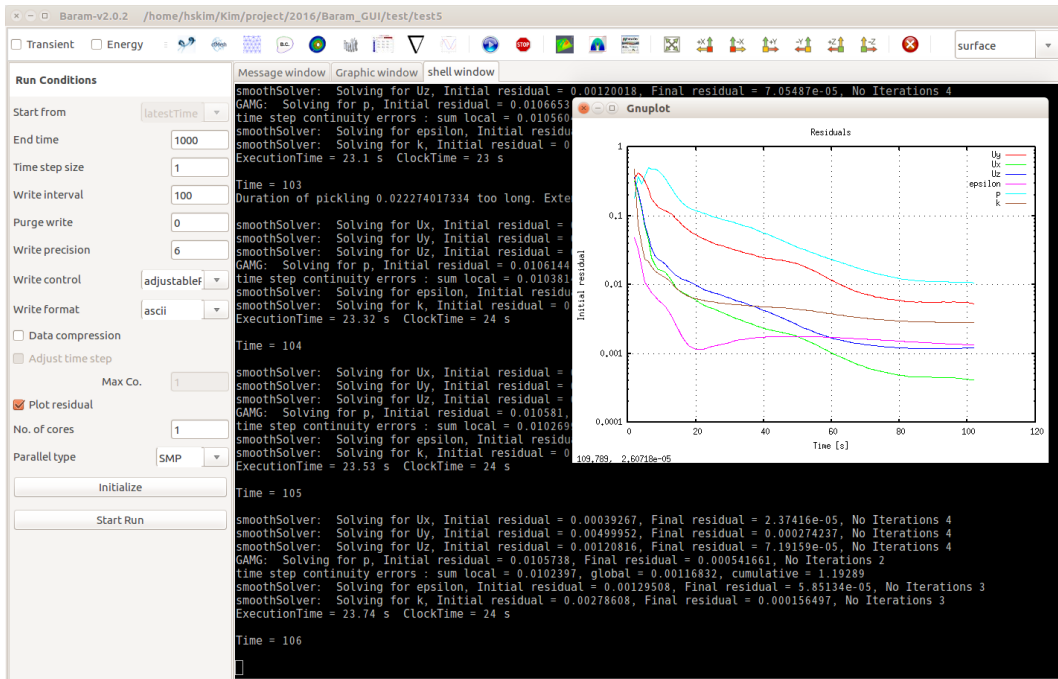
Baram-v2.0.2 /home/hskim/Kim/project/2016/Baram_GUI/test/test5

Transient Energy B.C. surface

Run Conditions

Start from latestTime
End time 1000
Time step size 1
Write interval 100
Purge write 0
Write precision 6
Write control adjustableR
Write format ascii
Data compression
Adjust time step
Max Co. 1
Plot residual
No. of cores 1
Parallel type SMP
Initialize
Start Run

Message window Graphic window shell window

smoothSolver: Solving for Uz, Initial residual = 0.00120018, Final residual = 7.05487e-05, No Iterations 4
GAMG: Solving for p, Initial residual = 0.0106653
time step continuity errors : sum local = 0.010560
smoothSolver: Solving for epsilon, Initial residual
smoothSolver: Solving for k, Initial residual = 0
ExecutionTime = 23.1 s ClockTime = 23 s

Time = 103
Duration of pickling 0.022274017334 too long. Exte

smoothSolver: Solving for Ux, Initial residual =
smoothSolver: Solving for Uy, Initial residual =
smoothSolver: Solving for Uz, Initial residual =
GAMG: Solving for p, Initial residual = 0.010614
time step continuity errors : sum local = 0.010381
smoothSolver: Solving for epsilon, Initial residual
smoothSolver: Solving for k, Initial residual = 0
ExecutionTime = 23.32 s ClockTime = 24 s

Time = 104

smoothSolver: Solving for Ux, Initial residual =
smoothSolver: Solving for Uy, Initial residual =
smoothSolver: Solving for Uz, Initial residual =
GAMG: Solving for p, Initial residual = 0.010581,
time step continuity errors : sum local = 0.010269
smoothSolver: Solving for epsilon, Initial residual
smoothSolver: Solving for k, Initial residual = 0
ExecutionTime = 23.53 s ClockTime = 24 s

Time = 105

smoothSolver: Solving for Ux, Initial residual = 0.00039267, Final residual = 2.37416e-05, No Iterations 4
smoothSolver: Solving for Uy, Initial residual = 0.00499952, Final residual = 0.000274237, No Iterations 4
smoothSolver: Solving for Uz, Initial residual = 0.00120816, Final residual = 7.19159e-05, No Iterations 4
GAMG: Solving for p, Initial residual = 0.0105738, Final residual = 0.000541661, No Iterations 2
time step continuity errors : sum local = 0.0102397, global = 0.00116832, cumulative = 1.19289
smoothSolver: Solving for epsilon, Initial residual = 0.00129508, Final residual = 5.85134e-05, No Iterations 3
smoothSolver: Solving for k, Initial residual = 0.00278608, Final residual = 0.000156497, No Iterations 3
ExecutionTime = 23.74 s ClockTime = 24 s

Time = 106

Gnuplot

Residuals

Uy
Ux
Uz
epsilon
p
k

1
0.1
0.01
0.001
0.0001

Initial residual

0 20 40 60 80 100 120
Time [s]

109.789, 2.60718e-05